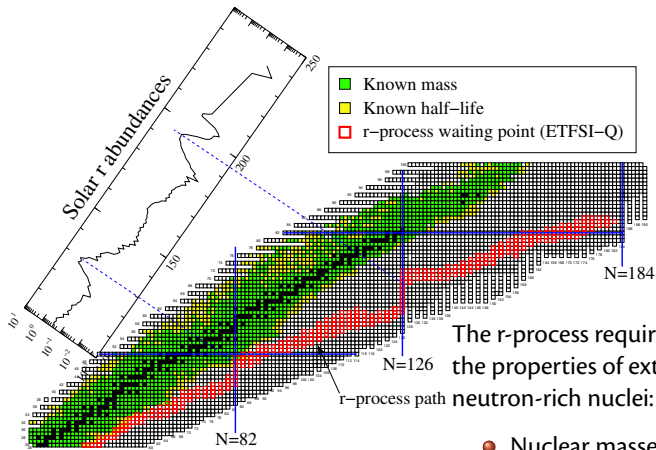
Solar r abundances

250

200

150

$10^1$

$10^0$

$10^{-1}$

$10^{-2}$

Known mass

Known half−life

r−process waiting point (ETFSI−Q)

N=184

N=126

N=82

r−process path

The r-process requir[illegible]

the properties of ext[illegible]

neutron-rich nuclei:

Nuclear masse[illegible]